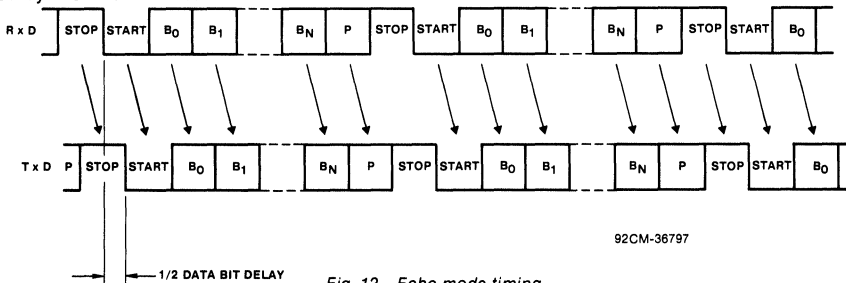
R x D STOP START $B_0$ $B_1$ $B_N$ P STOP START $B_0$ $B_1$ $B_N$ P STOP START $B_0$

T x D P STOP START $B_0$ $B_1$ $B_N$ P STOP START $B_0$ $B_1$ $B_N$ P STOP START $B_0$

92CM-36797

1/2 DATA BIT DELAY

Fig. 12 - Echo mode timing.